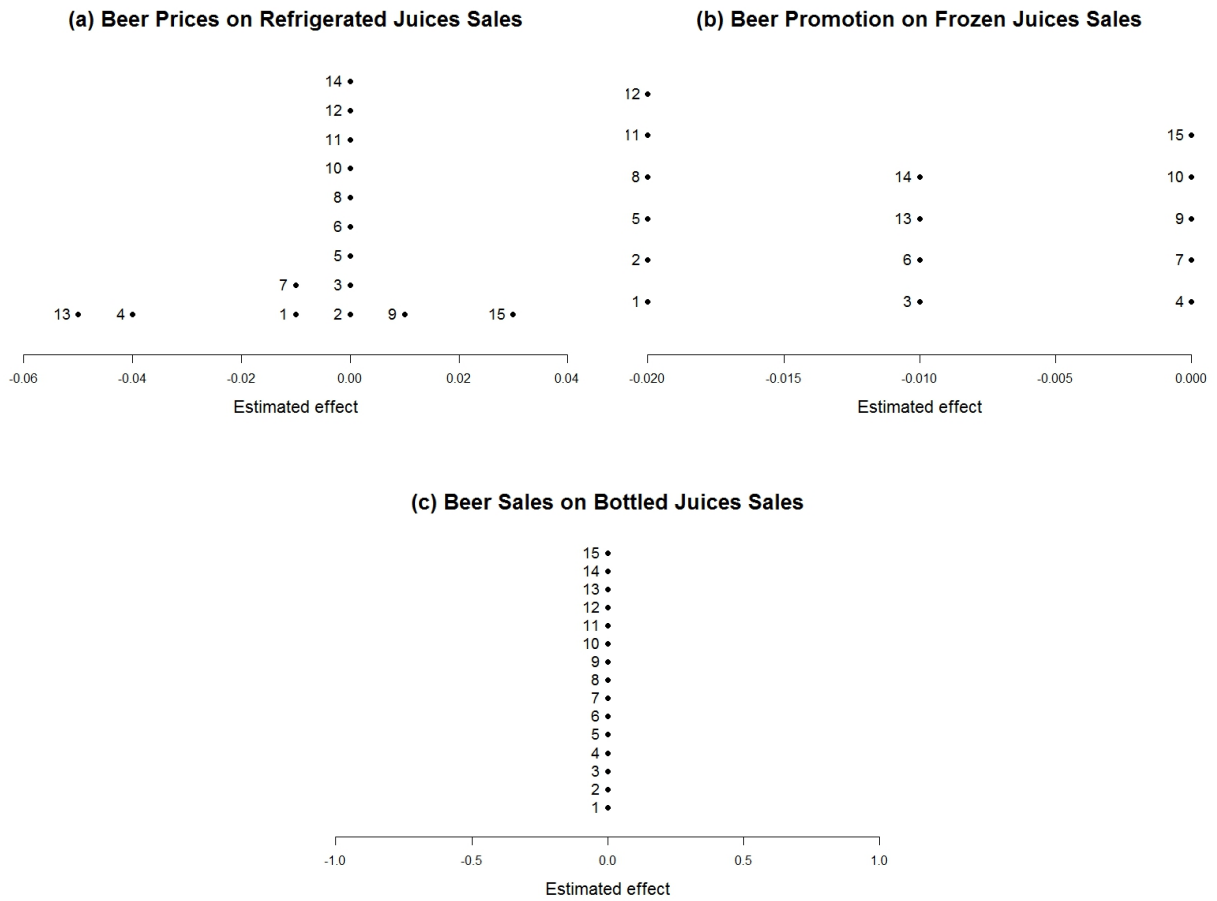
(a) Beer Prices on Refrigerated Juices Sales

14
12
11
10
8
6
5
7 3
13 4 1 2 9 15

-0.06 -0.04 -0.02 0.00 0.02 0.04
Estimated effect

(b) Beer Promotion on Frozen Juices Sales

12
11 15
8 14 10
5 13 9
2 6 7
1 3 4

-0.020 -0.015 -0.010 -0.005 0.000
Estimated effect

(c) Beer Sales on Bottled Juices Sales

15
14
13
12
11
10
9
8
7
6
5
4
3
2
1

-1.0 -0.5 0.0 0.5 1.0
Estimated effect